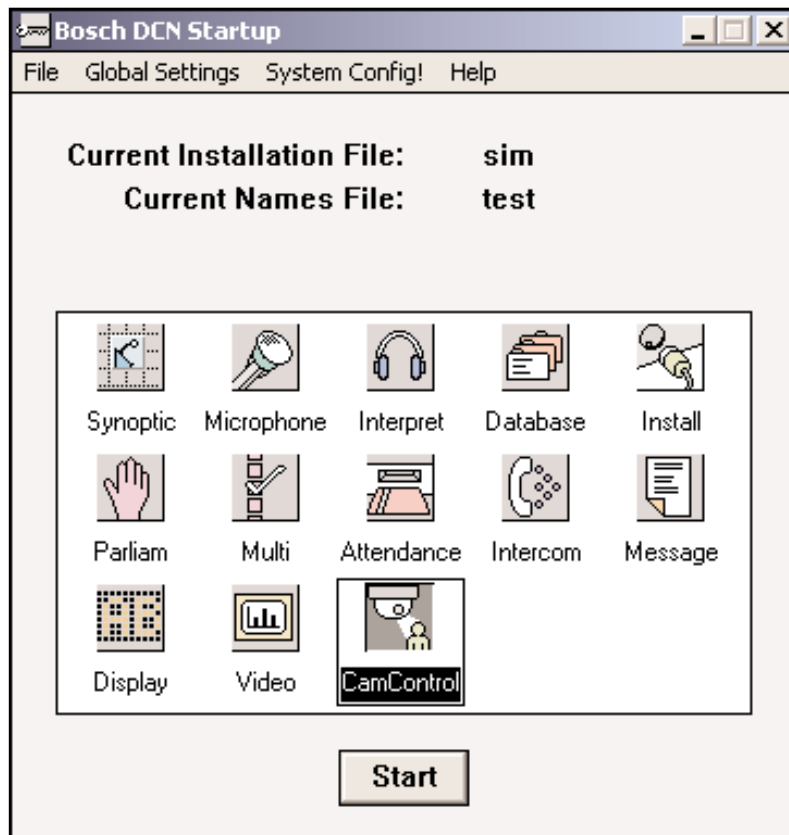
Bosch DCN Startup

File Global Settings System Config! Help

Current Installation File: sim
Current Names File: test

Synoptic Microphone Interpret Database Install
Parliam Multi Attendance Intercom Message
Display Video CamControl

Start